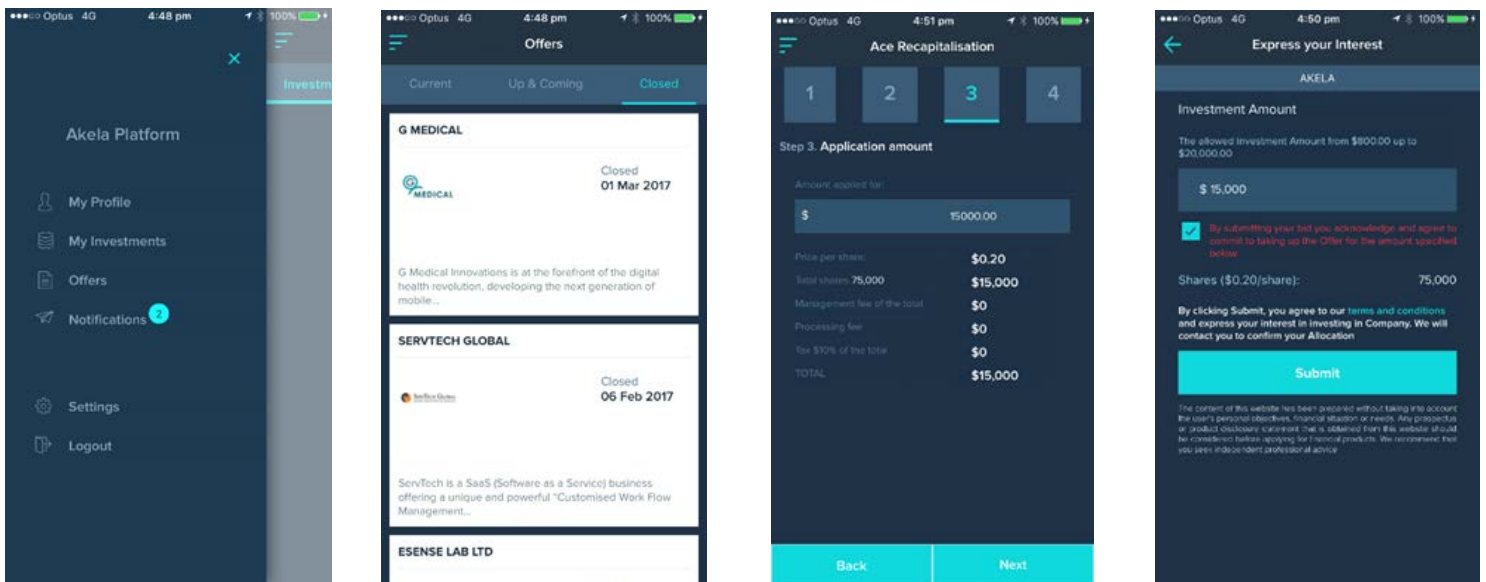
Optus 4G 4:48 pm 100%

Investm

Akela Platform

My Profile

My Investments

Offers

Notifications 2

Settings

Logout

Optus 4G 4:48 pm 100%

Offers

Current Up & Coming Closed

G MEDICAL

MEDICAL

Closed
01 Mar 2017

G Medical Innovations is at the forefront of the digital health revolution, developing the next generation of mobile...

SERVTECH GLOBAL

Closed
06 Feb 2017

ServTech is a SaaS (Software as a Service) business offering a unique and powerful "Customised Work Flow Management...

ESENSE LAB LTD

Optus 4G 4:51 pm 100%

Ace Recapitalisation

1 2 3 4

Step 3. Application amount

Amount applied for:

$ 15000.00

Price per share: $0.20
Total shares 75,000 $15,000
Management fee of the total $0
Processing fee $0
Tax $10% of the total $0
TOTAL $15,000

Back Next

Optus 4G 4:50 pm 100%

Express your Interest

AKELA

Investment Amount

The allowed Investment Amount from $800.00 up to $20,000.00

$ 15,000

By submitting your bid you acknowledge and agree to commit to taking up the Offer for the amount specified below

Shares ($0.20/share): 75,000

By clicking Submit, you agree to our terms and conditions and express your interest in investing in Company. We will contact you to confirm your Allocation

Submit

The content of this website has been prepared without taking into account the user's personal objectives, financial situation or needs. Any prospectus or product disclosure statement that is obtained from this website should be considered before applying for financial products. We recommend that you seek independent professional advice